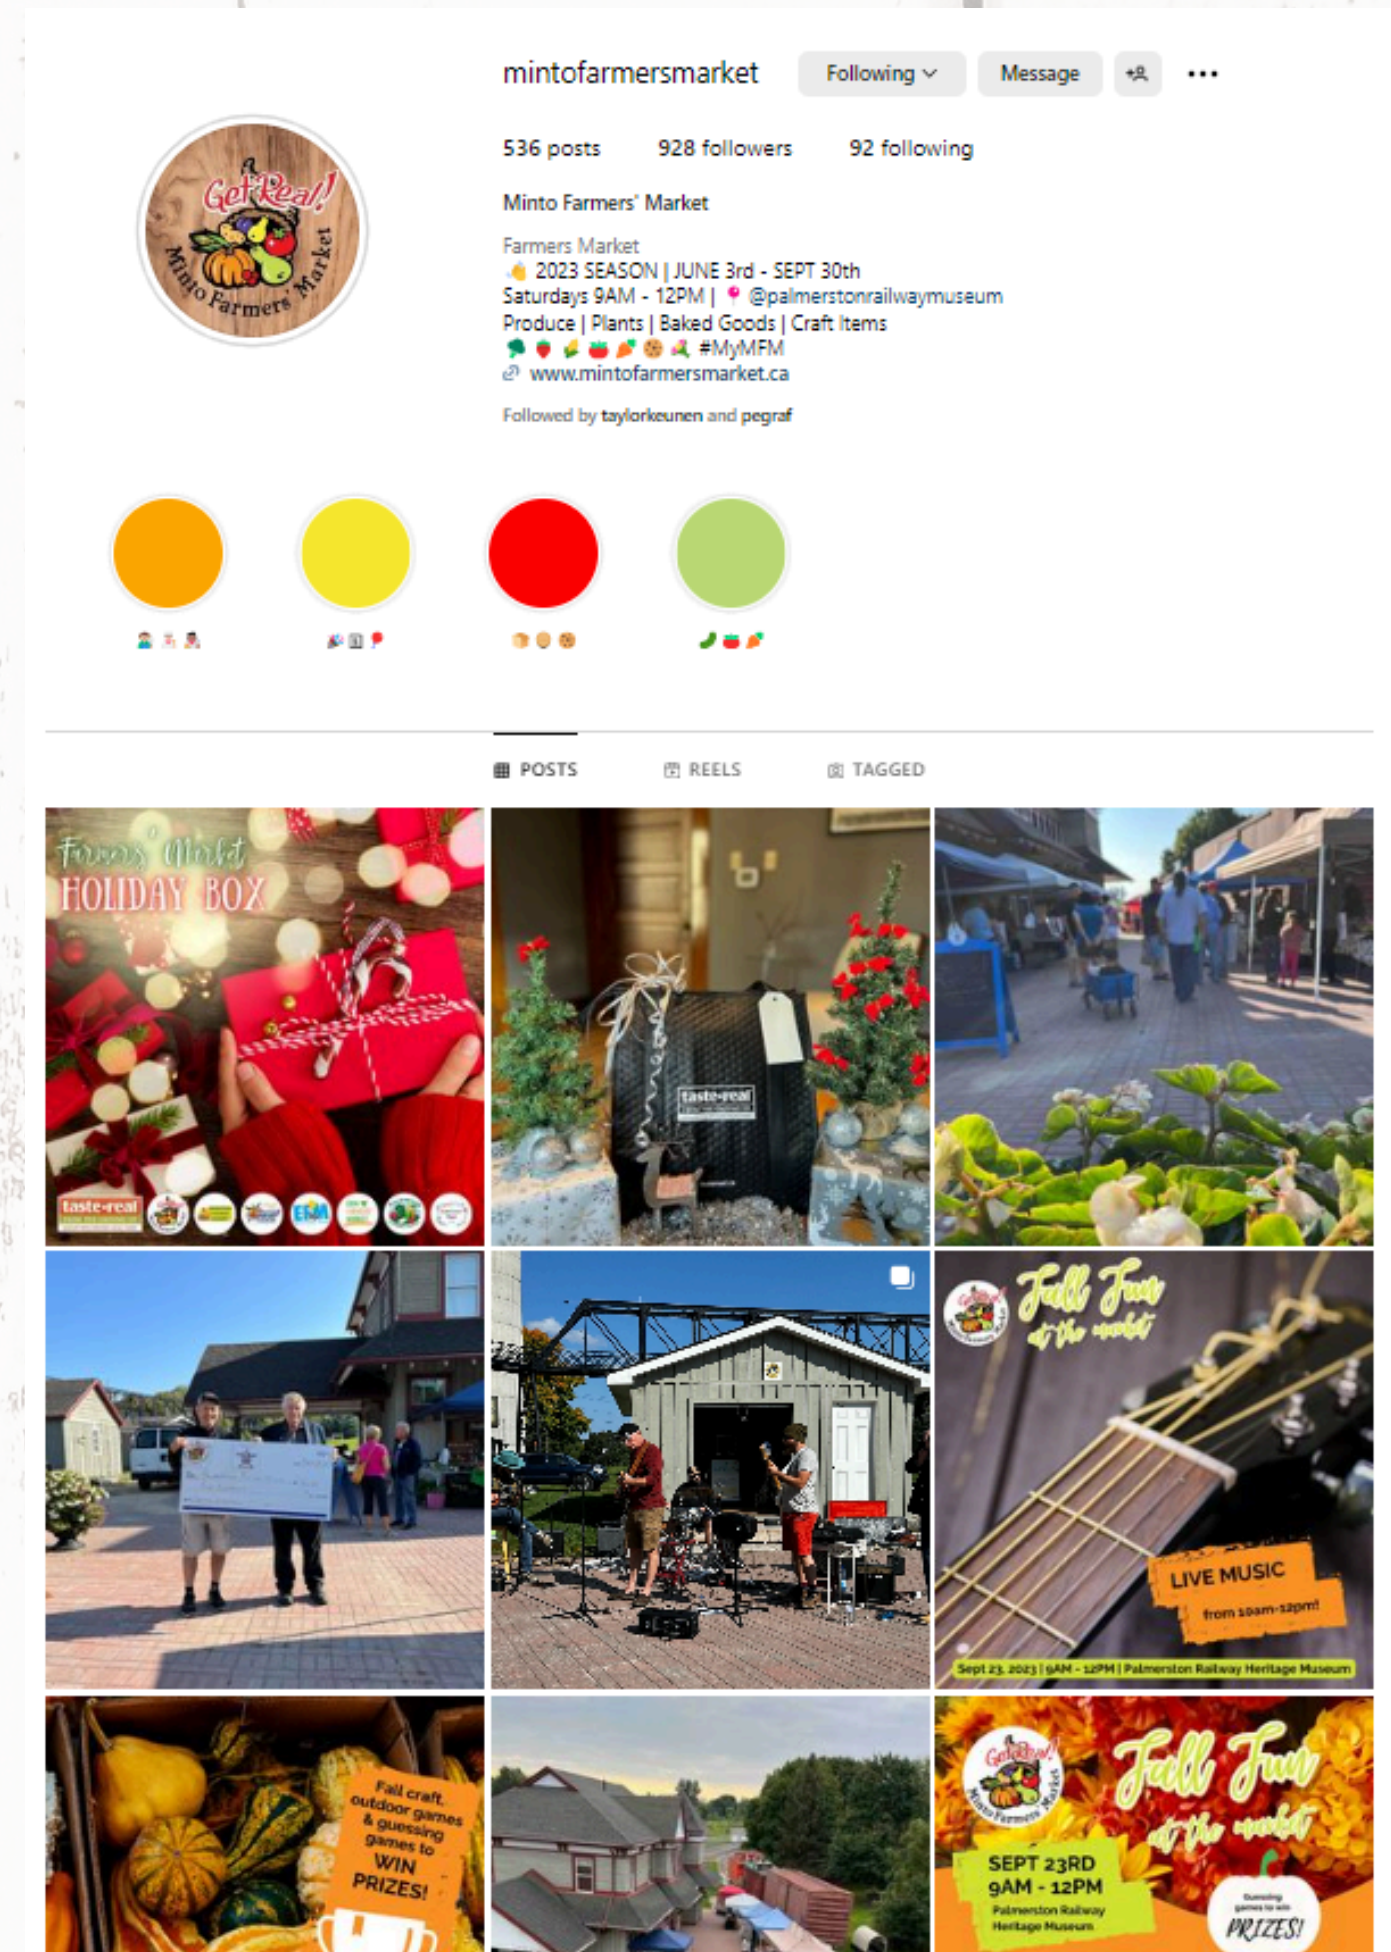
mintofarmersmarket Following Message

536 posts 928 followers 92 following

Minto Farmers' Market

Farmers Market
👋 2023 SEASON | JUNE 3rd - SEPT 30th
Saturdays 9AM - 12PM | 📍 @palmerstonrailwaymuseum
Produce | Plants | Baked Goods | Craft Items
🥦🍓🌽🍅🥕🍪💐 #MyMFM
www.mintofarmersmarket.ca

Followed by taylorkeunen and pegraf

POSTS REELS TAGGED

Farmers' Market HOLIDAY BOX

taste-real

Fall Fun at the market

LIVE MUSIC from 10am-12pm!

Sept 23, 2023 | 9AM - 12PM | Palmerston Railway Heritage Museum

Fall craft, outdoor games & guessing games to WIN PRIZES!

Fall Fun at the market

SEPT 23RD 9AM - 12PM Palmerston Railway Heritage Museum

Guessing games to win PRIZES!